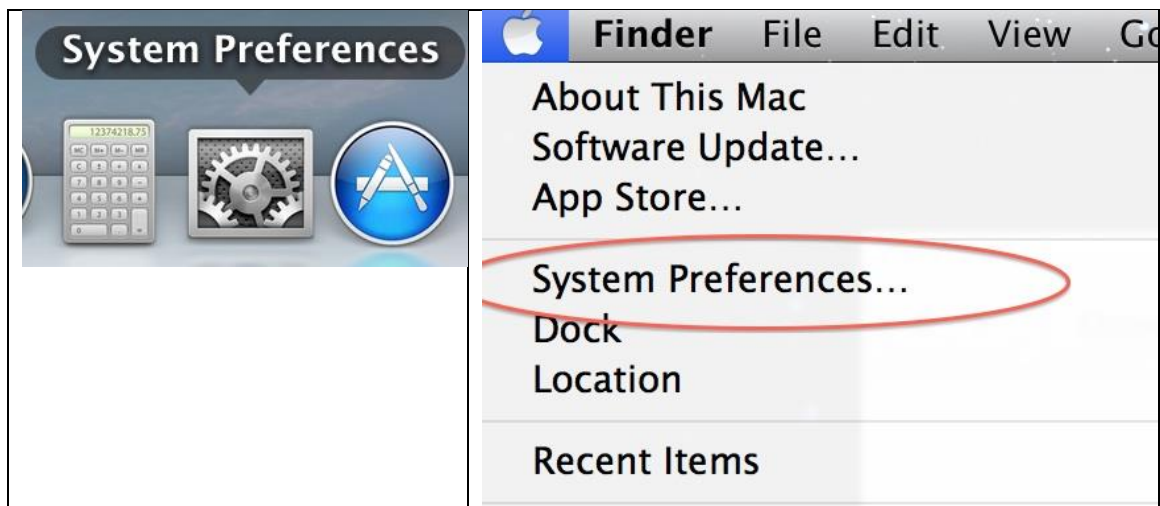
System Preferences

12374218.75

MC M+ M- MR
C ± ÷ ×
7 8 9 −
4 5 6 +
1 2 3
0 . =

Finder File Edit View G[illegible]

About This Mac
Software Update...
App Store...

System Preferences...
Dock
Location

Recent Items